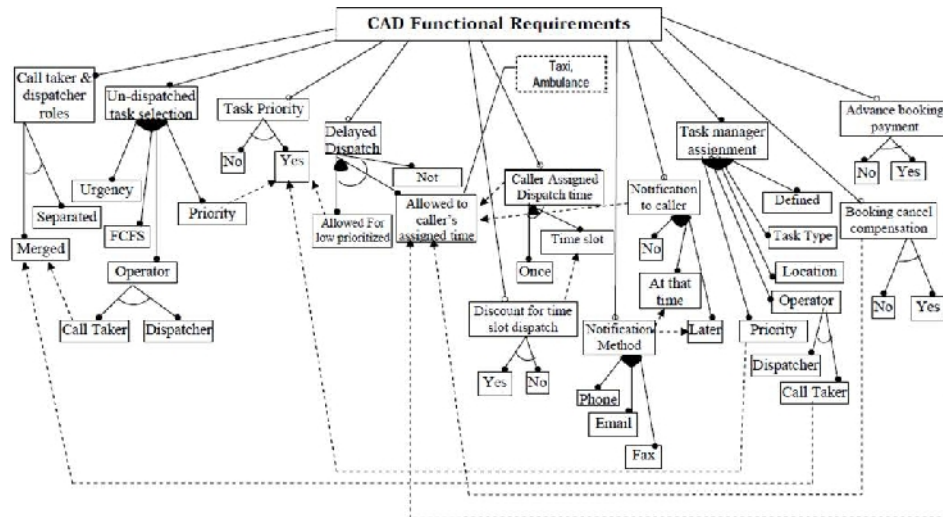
CAD Functional Requirements

Call taker & dispatcher roles

Un-dispatched task selection

Task Priority

Taxi, Ambulance

Delayed Dispatch

Task manager assienment

Advance booking payment

No

Yes

Not

Caller Assigned Dispatch time

Notification to caller

No

Yes

Urgency

Separated

Priority

Allowed For low prioritized

Allowed to caller's assigned time

Defined

Booking cancel compensation

Merged

FCFS

Time slot

No

Task Type

Operator

Once

At that time

Location

Operator

Discount for time slot dispatch

No

Yes

Call Taker

Dispatcher

Notification Method

Later

Priority

Dispatcher

Yes

No

Call Taker

Phone

Email

Fax